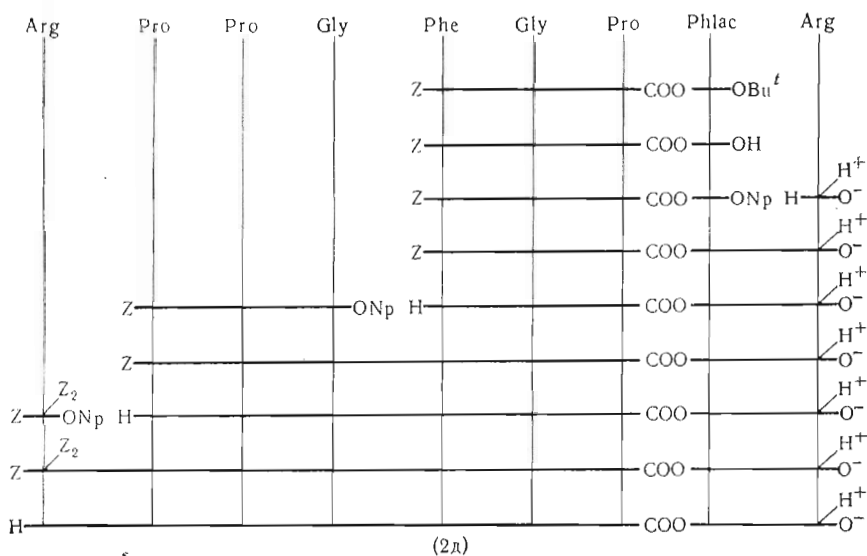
Arg Pro Pro Gly Phe Gly Pro Phlac Arg

Z— —COO—OBu$^t$

Z— —COO—OH

Z— —COO—ONp H—$^{H^+}$O$^-$

Z— —COO— $^{H^+}$O$^-$

Z— —ONp H— —COO— $^{H^+}$O$^-$

Z— —COO— $^{H^+}$O$^-$

Z—$^{Z_2}$ONp H— —COO— $^{H^+}$O$^-$

Z—$^{Z_2}$ —COO— $^{H^+}$O$^-$

H— —COO— $^{H^+}$O$^-$

(2д)